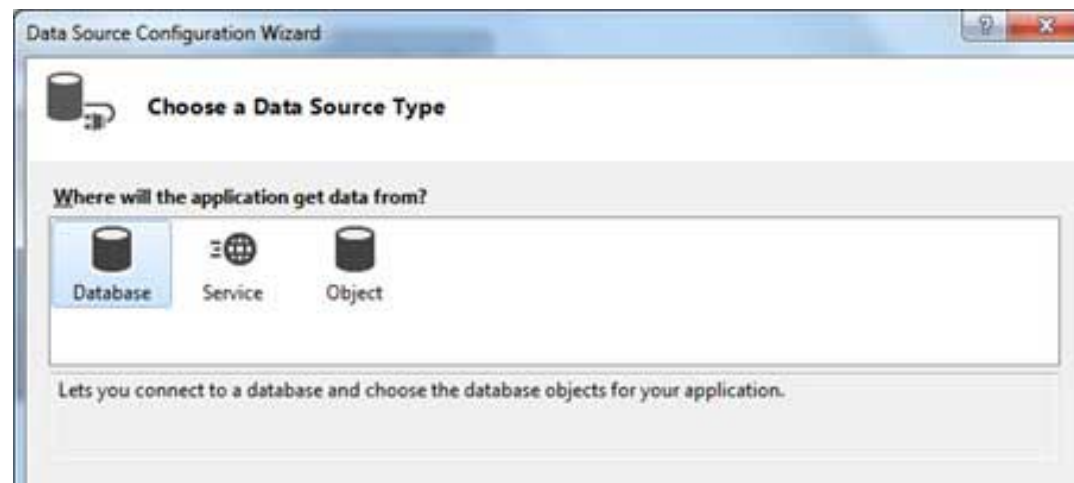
Data Source Configuration Wizard

?

X

Choose a Data Source Type

Where will the application get data from?

Database

Service

Object

Lets you connect to a database and choose the database objects for your application.